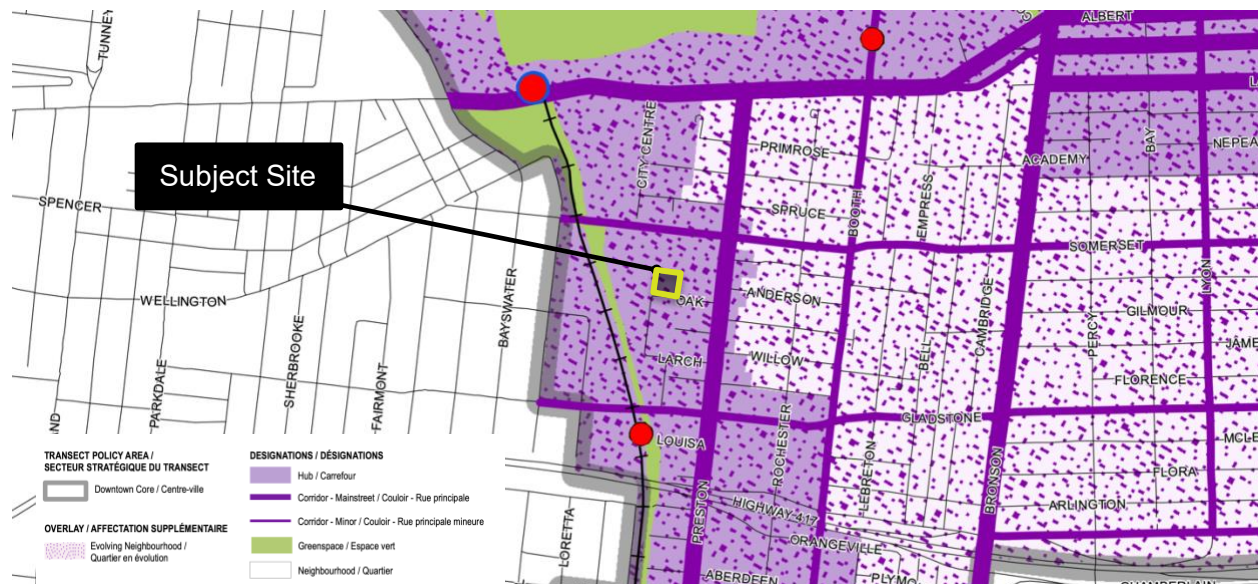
Subject Site

TUNNEY
ALBERT
L
NEPEA
ACADEMY
BAY
PRIMROSE
CITY CENTRE
SPENCER
SPRUCE
BOOTH
EMPRESS
SOMERSET
LYON
BAYSWATER
WELLINGTON
OAK
ANDERSON
GILMOUR
PERCY
CAMBRIDGE
BELL
JAME
LARCH
WILLOW
FLORENCE
PARKDALE
SHERBROOKE
FAIRMONT
ND
GLADSTONE
MCLE
LOUISA
ROCHESTER
LEBRETON
BRONSON
FLORA
PRESTON
HIGHWAY 417
ARLINGTON
LORETTA
ORANGEVILLE
ABERDEEN
PLYMO
CHAMBERLAIN

TRANSECT POLICY AREA / SECTEUR STRATÉGIQUE DU TRANSECT
Downtown Core / Centre-ville

OVERLAY / AFFECTATION SUPPLÉMENTAIRE
Evolving Neighbourhood / Quartier en évolution

DESIGNATIONS / DÉSIGNATIONS
Hub / Carrefour
Corridor - Mainstreet / Couloir - Rue principale
Corridor - Minor / Couloir - Rue principale mineure
Greenspace / Espace vert
Neighbourhood / Quartier